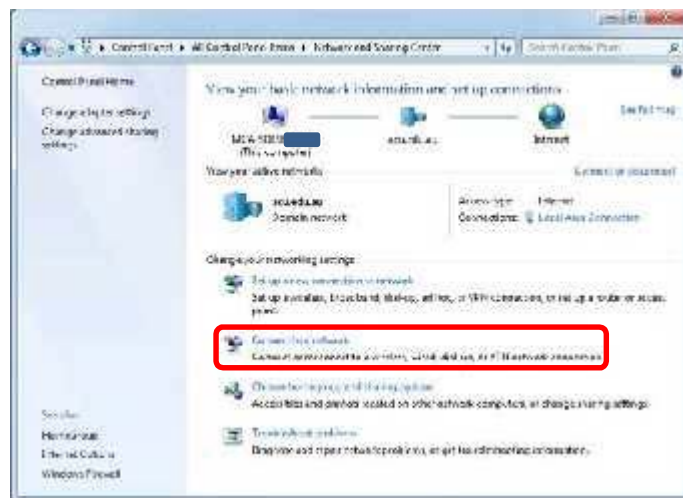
Control Panel ▸ All Control Panel Items ▸ Network and Sharing Center
Search Control Panel

Control Panel Home
Change adapter settings
Change advanced sharing settings

View your basic network information and set up connections
See full map
MCA-5059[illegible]
(This computer)
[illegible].edu.au
Internet

View your active networks
Connect or disconnect
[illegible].edu.au
Domain network
Access type: Internet
Connections: Local Area Connection

Change your networking settings
Set up a new connection or network
Set up a wireless, broadband, dial-up, ad hoc, or VPN connection; or set up a router or access point.
Connect to a network
Connect or reconnect to a wireless, wired, dial-up, or VPN network connection.
Choose homegroup and sharing options
Access files and printers located on other network computers, or change sharing settings.
Troubleshoot problems
Diagnose and repair network problems, or get troubleshooting information.

See also
HomeGroup
Internet Options
Windows Firewall